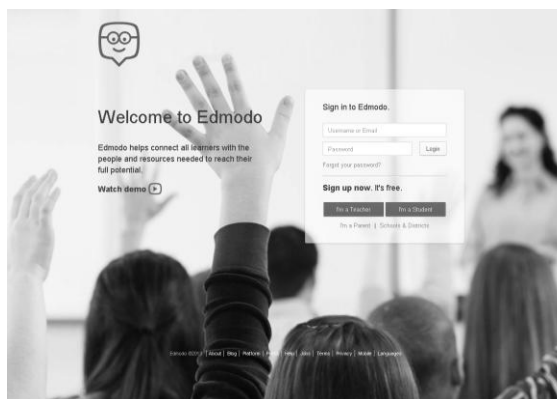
Welcome to Edmodo

Edmodo helps connect all learners with the people and resources needed to reach their full potential.

Watch demo

Sign in to Edmodo.

Username or Email

Password

Login

Forgot your password?

Sign up now. It's free.

I'm a Teacher

I'm a Student

I'm a Parent | Schools & Districts

Edmodo ©2013 | About | Blog | Platform | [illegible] | Help | Jobs | Terms | Privacy | Mobile | Languages